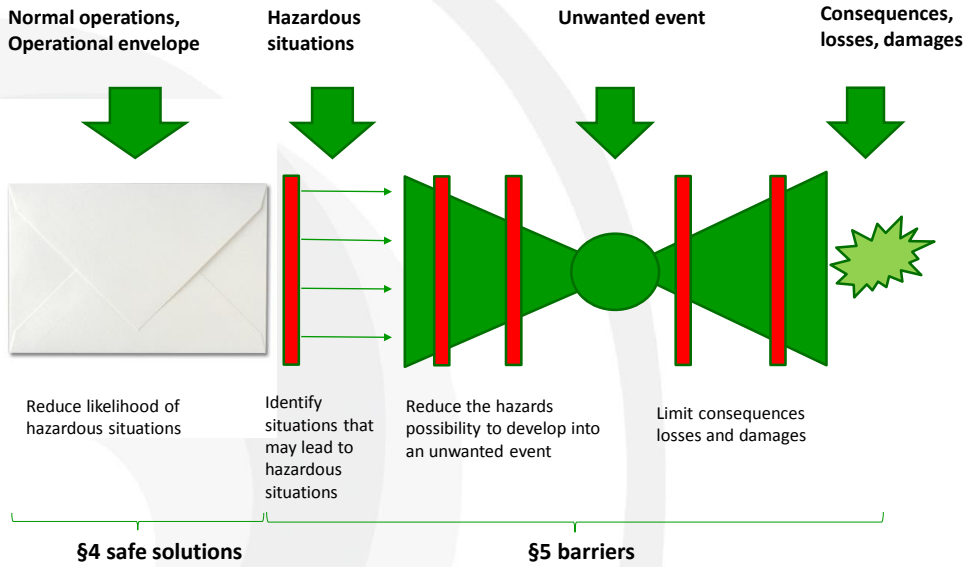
Normal operations, Operational envelope

Hazardous situations

Unwanted event

Consequences, losses, damages

Reduce likelihood of hazardous situations

Identify situations that may lead to hazardous situations

Reduce the hazards possibility to develop into an unwanted event

Limit consequences losses and damages

§4 safe solutions

§5 barriers